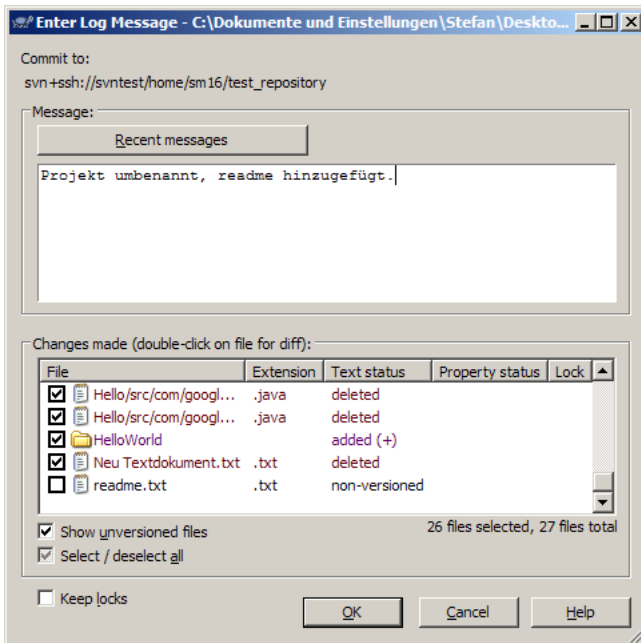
Enter Log Message - C:\Dokumente und Einstellungen\Stefan\Deskto...

Commit to:
svn+ssh://svntest/home/sm16/test_repository

Message:
Recent messages

Projekt umbenannt, readme hinzugefügt.

Changes made (double-click on file for diff):

| File | Extension | Text status | Property status | Lock |
|---|---|---|---|---|
| Hello/src/com/googl... | .java | deleted | | |
| Hello/src/com/googl... | .java | deleted | | |
| HelloWorld | | added (+) | | |
| Neu Textdokument.txt | .txt | deleted | | |
| readme.txt | .txt | non-versioned | | |

Show unversioned files
Select / deselect all
26 files selected, 27 files total

Keep locks
OK
Cancel
Help